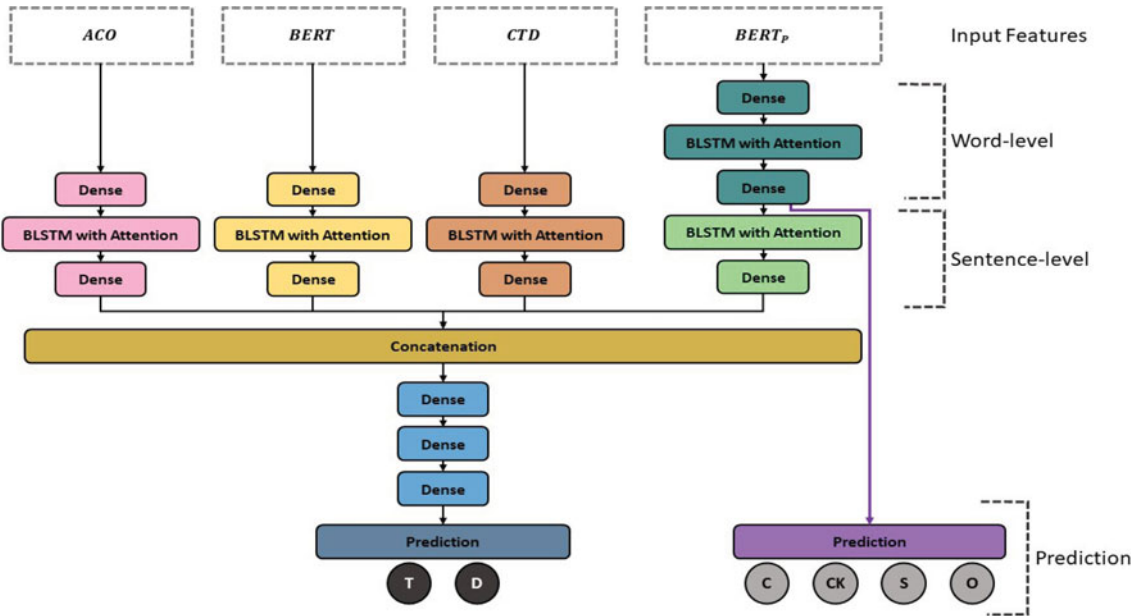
$ACO$

$BERT$

$CTD$

$BERT_P$

Input Features

Dense

BLSTM with Attention

Dense

Word-level

Dense

BLSTM with Attention

Dense

Dense

BLSTM with Attention

Dense

Dense

BLSTM with Attention

Dense

BLSTM with Attention

Dense

Sentence-level

Concatenation

Dense

Dense

Dense

Prediction

T

D

Prediction

C

CK

S

O

Prediction